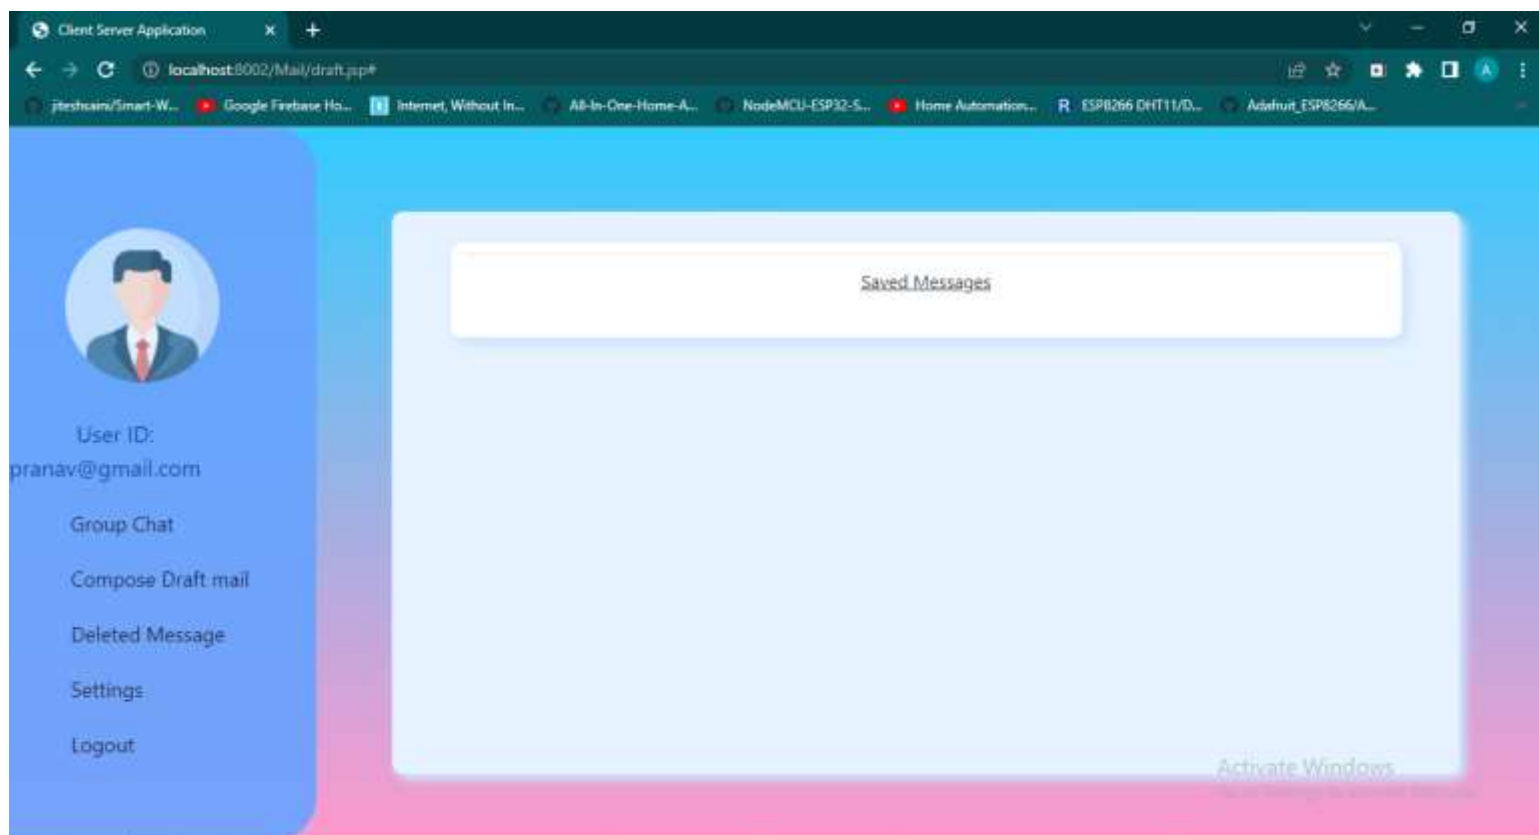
Client Server Application
localhost:8002/Mail/draft.jsp#
jiteshsaini/Smart-W... Google Firebase Ho... Internet, Without In... All-In-One-Home-A... NodeMCU-ESP32-S... Home Automation... ESP8266 DHT11/D... Adafruit_ESP8266/A...

Saved Messages

User ID:
pranav@gmail.com
Group Chat
Compose Draft mail
Deleted Message
Settings
Logout

Activate Windows
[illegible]